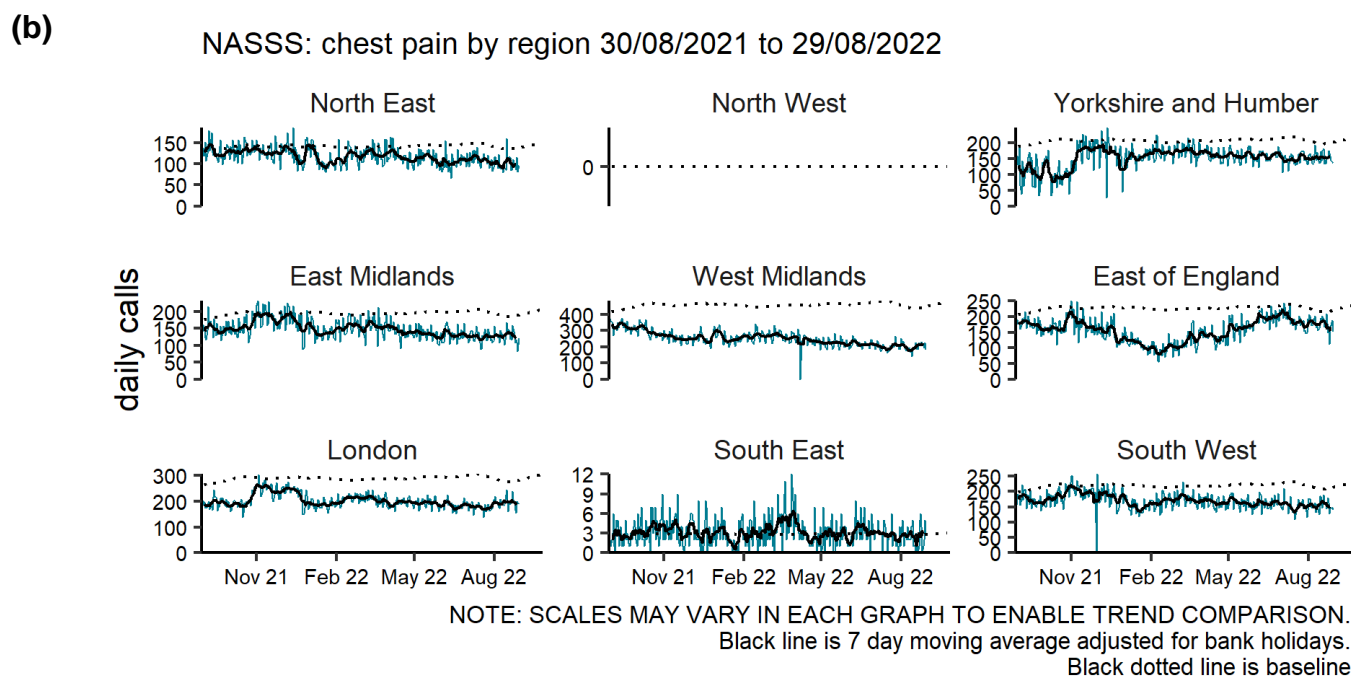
(b)

NASSS: chest pain by region 30/08/2021 to 29/08/2022

daily calls

North East
150
100
50
0

North West
0

Yorkshire and Humber
200
150
100
50
0

East Midlands
200
150
100
50
0

West Midlands
400
300
200
100
0

East of England
250
200
150
100
50
0

London
300
200
100
0
Nov 21 Feb 22 May 22 Aug 22

South East
12
9
6
3
0
Nov 21 Feb 22 May 22 Aug 22

South West
250
200
150
100
50
0
Nov 21 Feb 22 May 22 Aug 22

NOTE: SCALES MAY VARY IN EACH GRAPH TO ENABLE TREND COMPARISON.
Black line is 7 day moving average adjusted for bank holidays.
Black dotted line is baseline